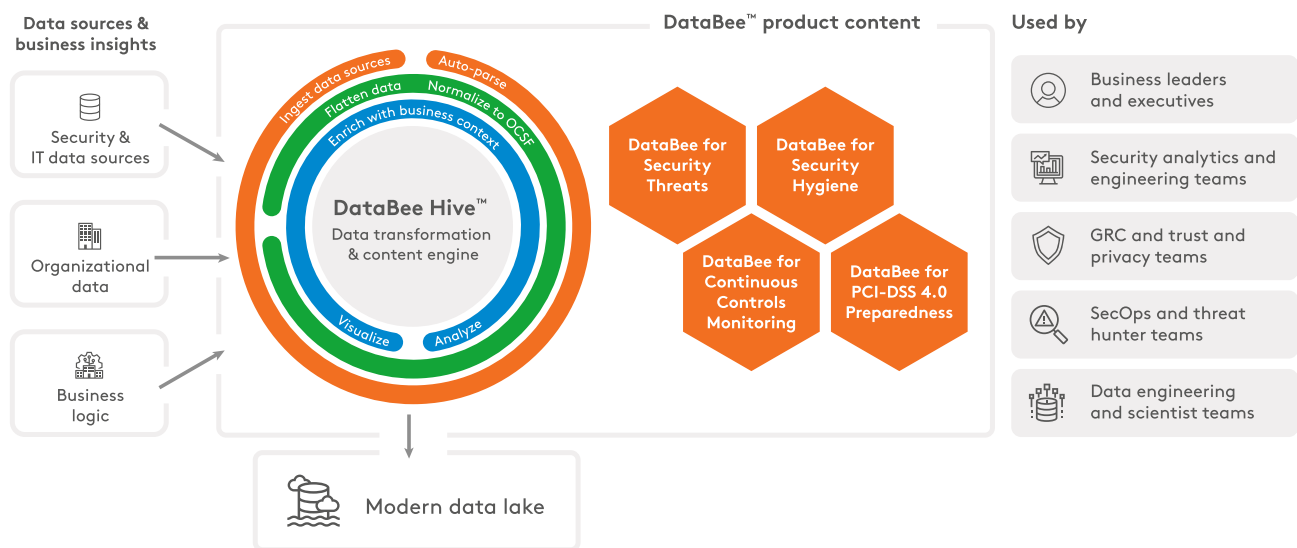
Data sources & business insights

Security & IT data sources

Organizational data

Business logic

DataBee™ product content

Ingest data sources
Auto-parse
Flatten data
Normalize to OCSF
Enrich with business context

DataBee Hive™
Data transformation & content engine

Visualize
Analyze

DataBee for Security Threats

DataBee for Security Hygiene

DataBee for Continuous Controls Monitoring

DataBee for PCI-DSS 4.0 Preparedness

Modern data lake

Used by

Business leaders and executives

Security analytics and engineering teams

GRC and trust and privacy teams

SecOps and threat hunter teams

Data engineering and scientist teams